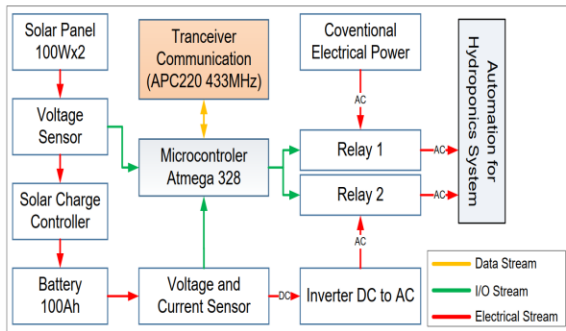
Solar Panel 100Wx2

Tranceiver Communication (APC220 433MHz)

Coventional Electrical Power

Automation for Hydroponics System

Voltage Sensor

AC

Microcontroler Atmega 328

Relay 1

AC

Relay 2

AC

Solar Charge Controller

AC

Battery 100Ah

Voltage and Current Sensor

DC

Inverter DC to AC

Data Stream

I/O Stream

Electrical Stream